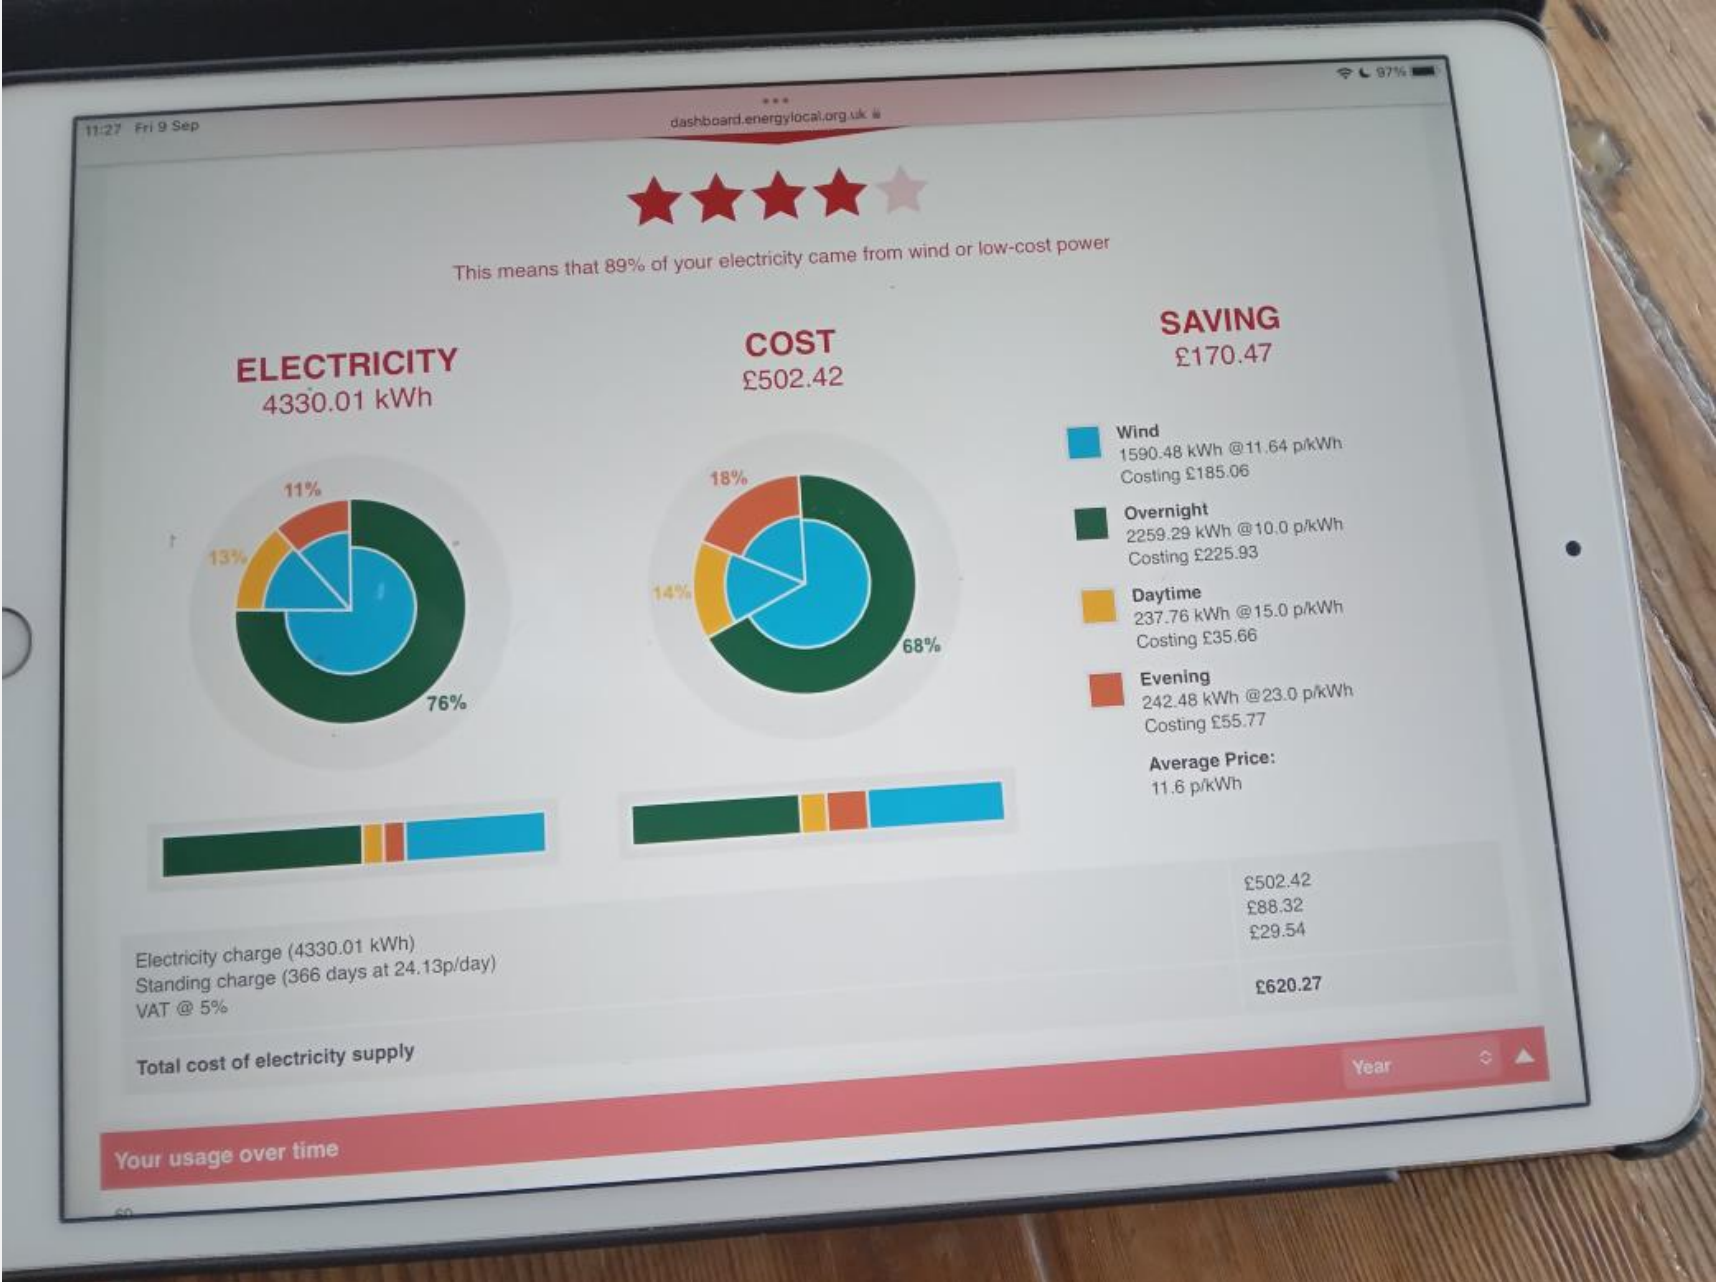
11:27 Fri 9 Sep

dashboard.energylocal.org.uk

97%

This means that 89% of your electricity came from wind or low-cost power

ELECTRICITY
4330.01 kWh

11%
13%
76%

COST
£502.42

18%
14%
68%

SAVING
£170.47

Wind
1590.48 kWh @11.64 p/kWh
Costing £185.06

Overnight
2259.29 kWh @10.0 p/kWh
Costing £225.93

Daytime
237.76 kWh @15.0 p/kWh
Costing £35.66

Evening
242.48 kWh @23.0 p/kWh
Costing £55.77

Average Price:
11.6 p/kWh

| | |
|---|---|
| Electricity charge (4330.01 kWh) | £502.42 |
| Standing charge (366 days at 24.13p/day) | £88.32 |
| VAT @ 5% | £29.54 |
| Total cost of electricity supply | £620.27 |

Year

Your usage over time